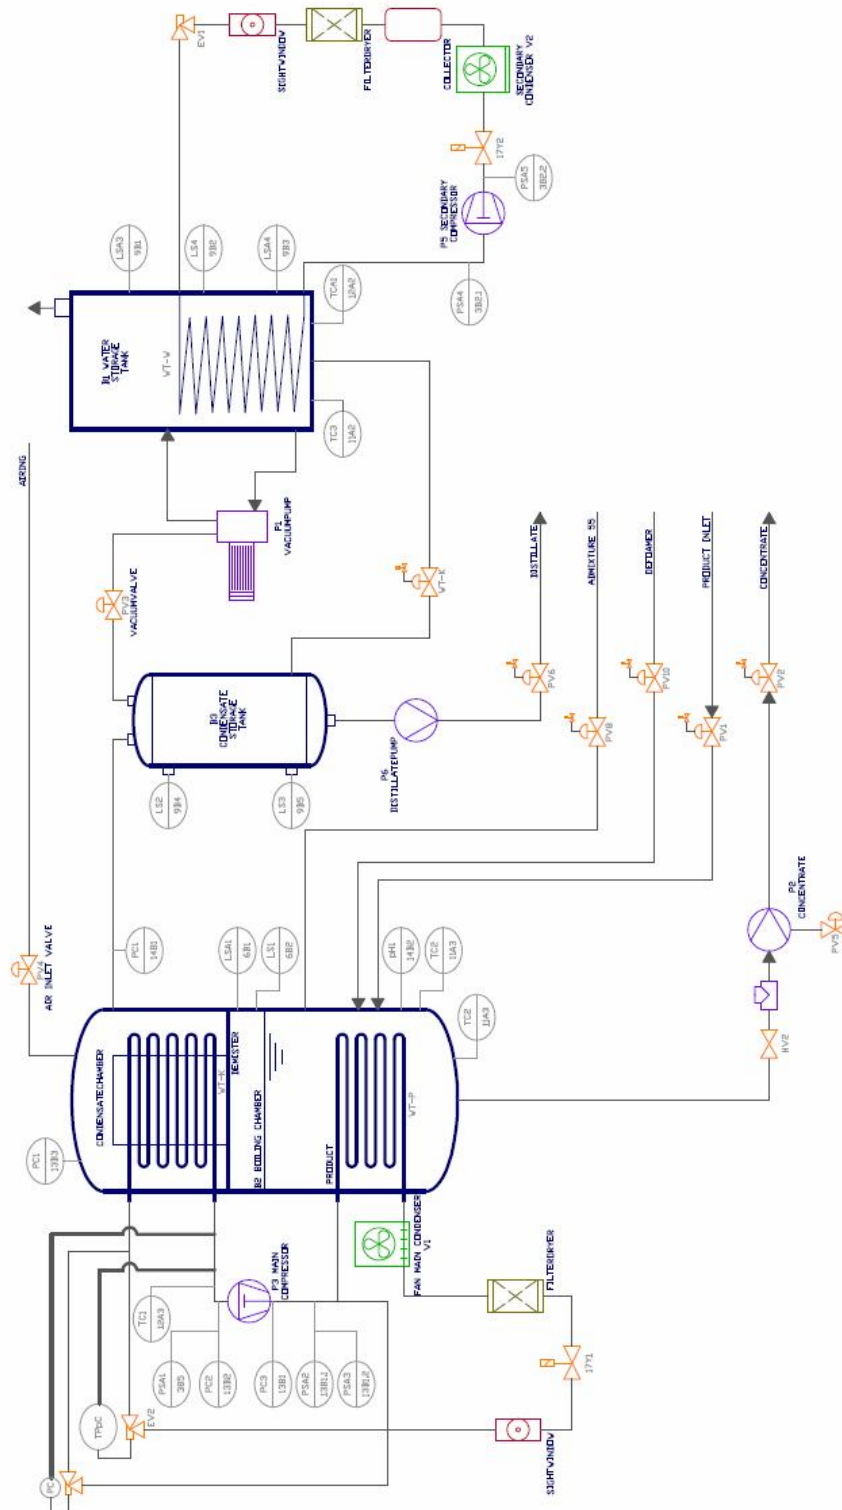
EV1
SIGHTWINDOW
FILTERDRYER
COLLECTOR
SECONDARY CONDENSER V2
1YY2
PSA5 3B2.2
P5 SECONDARY COMPRESSOR
PSA4 3B2.1
LSA3 9B1
LS4 9B2
LSA4 9B3
TCA1 10A2
B1 WATER STORAGE TANK
VT-V
TC3 11A2
AIRING
P1 VACUUMPUMP
PV3 VACUUMVALVE
VT-K
DISTILLATE
ADMIXTURE SS
DEFOAMER
PRODUCT INLET
CONCENTRATE
B3 CONDENSATE STORAGE TANK
P6 DISTILLATEPUMP
PV6
PV8
PV10
PV1
PV2
LS2 9B4
LS3 9B5
PV4 AIR INLET VALVE
PC1 14B1
LSA1 6B1
LS1 6B2
pH1 14B2
TC2 11A3
TC2 11A3
P8 CONCENTRATE
PV5
HV2
CONDENSATECHAMBER
VT-K
DEMISTER
B2 BOILING CHAMBER
PRODUCT
VT-P
PC1 13B3
FAN MAIN CONDENSER V1
FILTERDRYER
P3 MAIN COMPRESSOR
TC1 10A3
PSA1 3B5
PC2 13B2
PC3 13B1
PSA2 13B1.4
PSA3 13B1.2
1YY1
TPsC
EV2
SIGHTWINDOW
PC